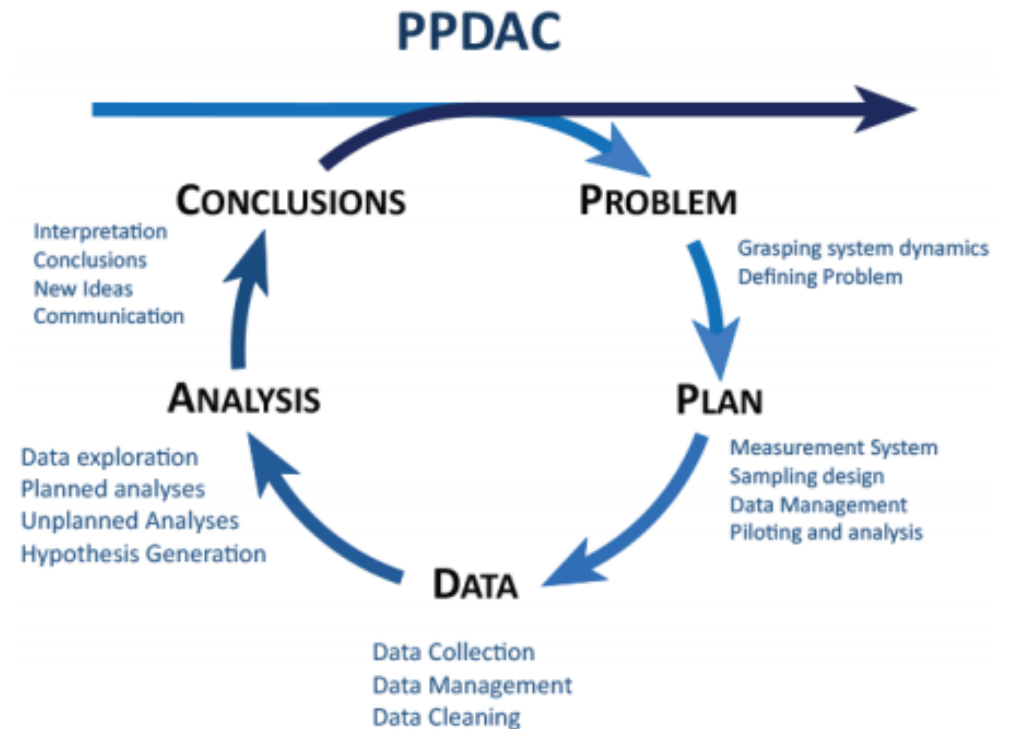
PPDAC

CONCLUSIONS

Interpretation
Conclusions
New Ideas
Communication

PROBLEM

Grasping system dynamics
Defining Problem

ANALYSIS

Data exploration
Planned analyses
Unplanned Analyses
Hypothesis Generation

PLAN

Measurement System
Sampling design
Data Management
Piloting and analysis

DATA

Data Collection
Data Management
Data Cleaning